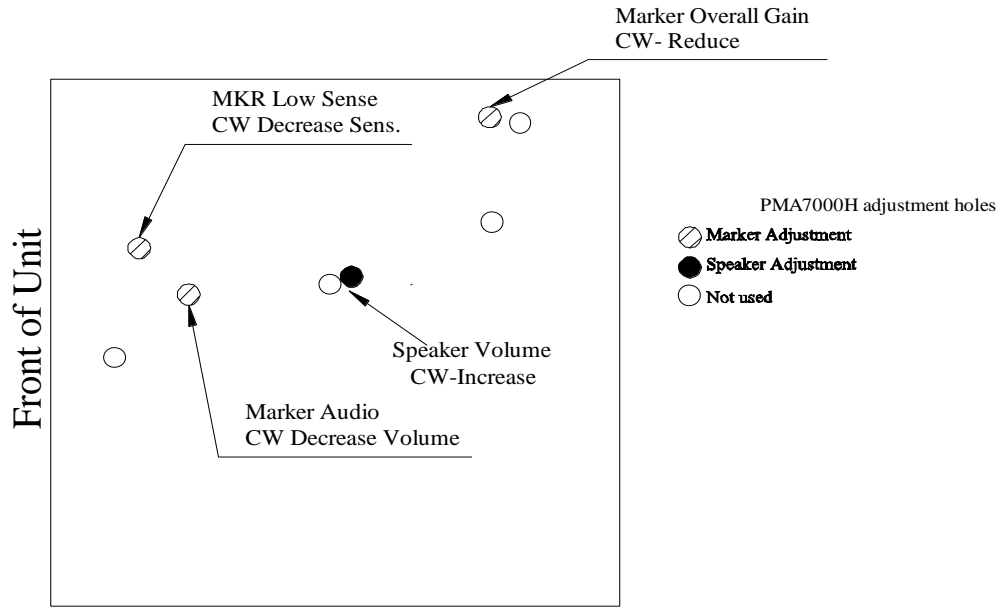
Marker Overall Gain
CW- Reduce

MKR Low Sense
CW Decrease Sens.

Front of Unit

Speaker Volume
CW-Increase

Marker Audio
CW Decrease Volume

PMA7000H adjustment holes

Marker Adjustment

Speaker Adjustment

Not used